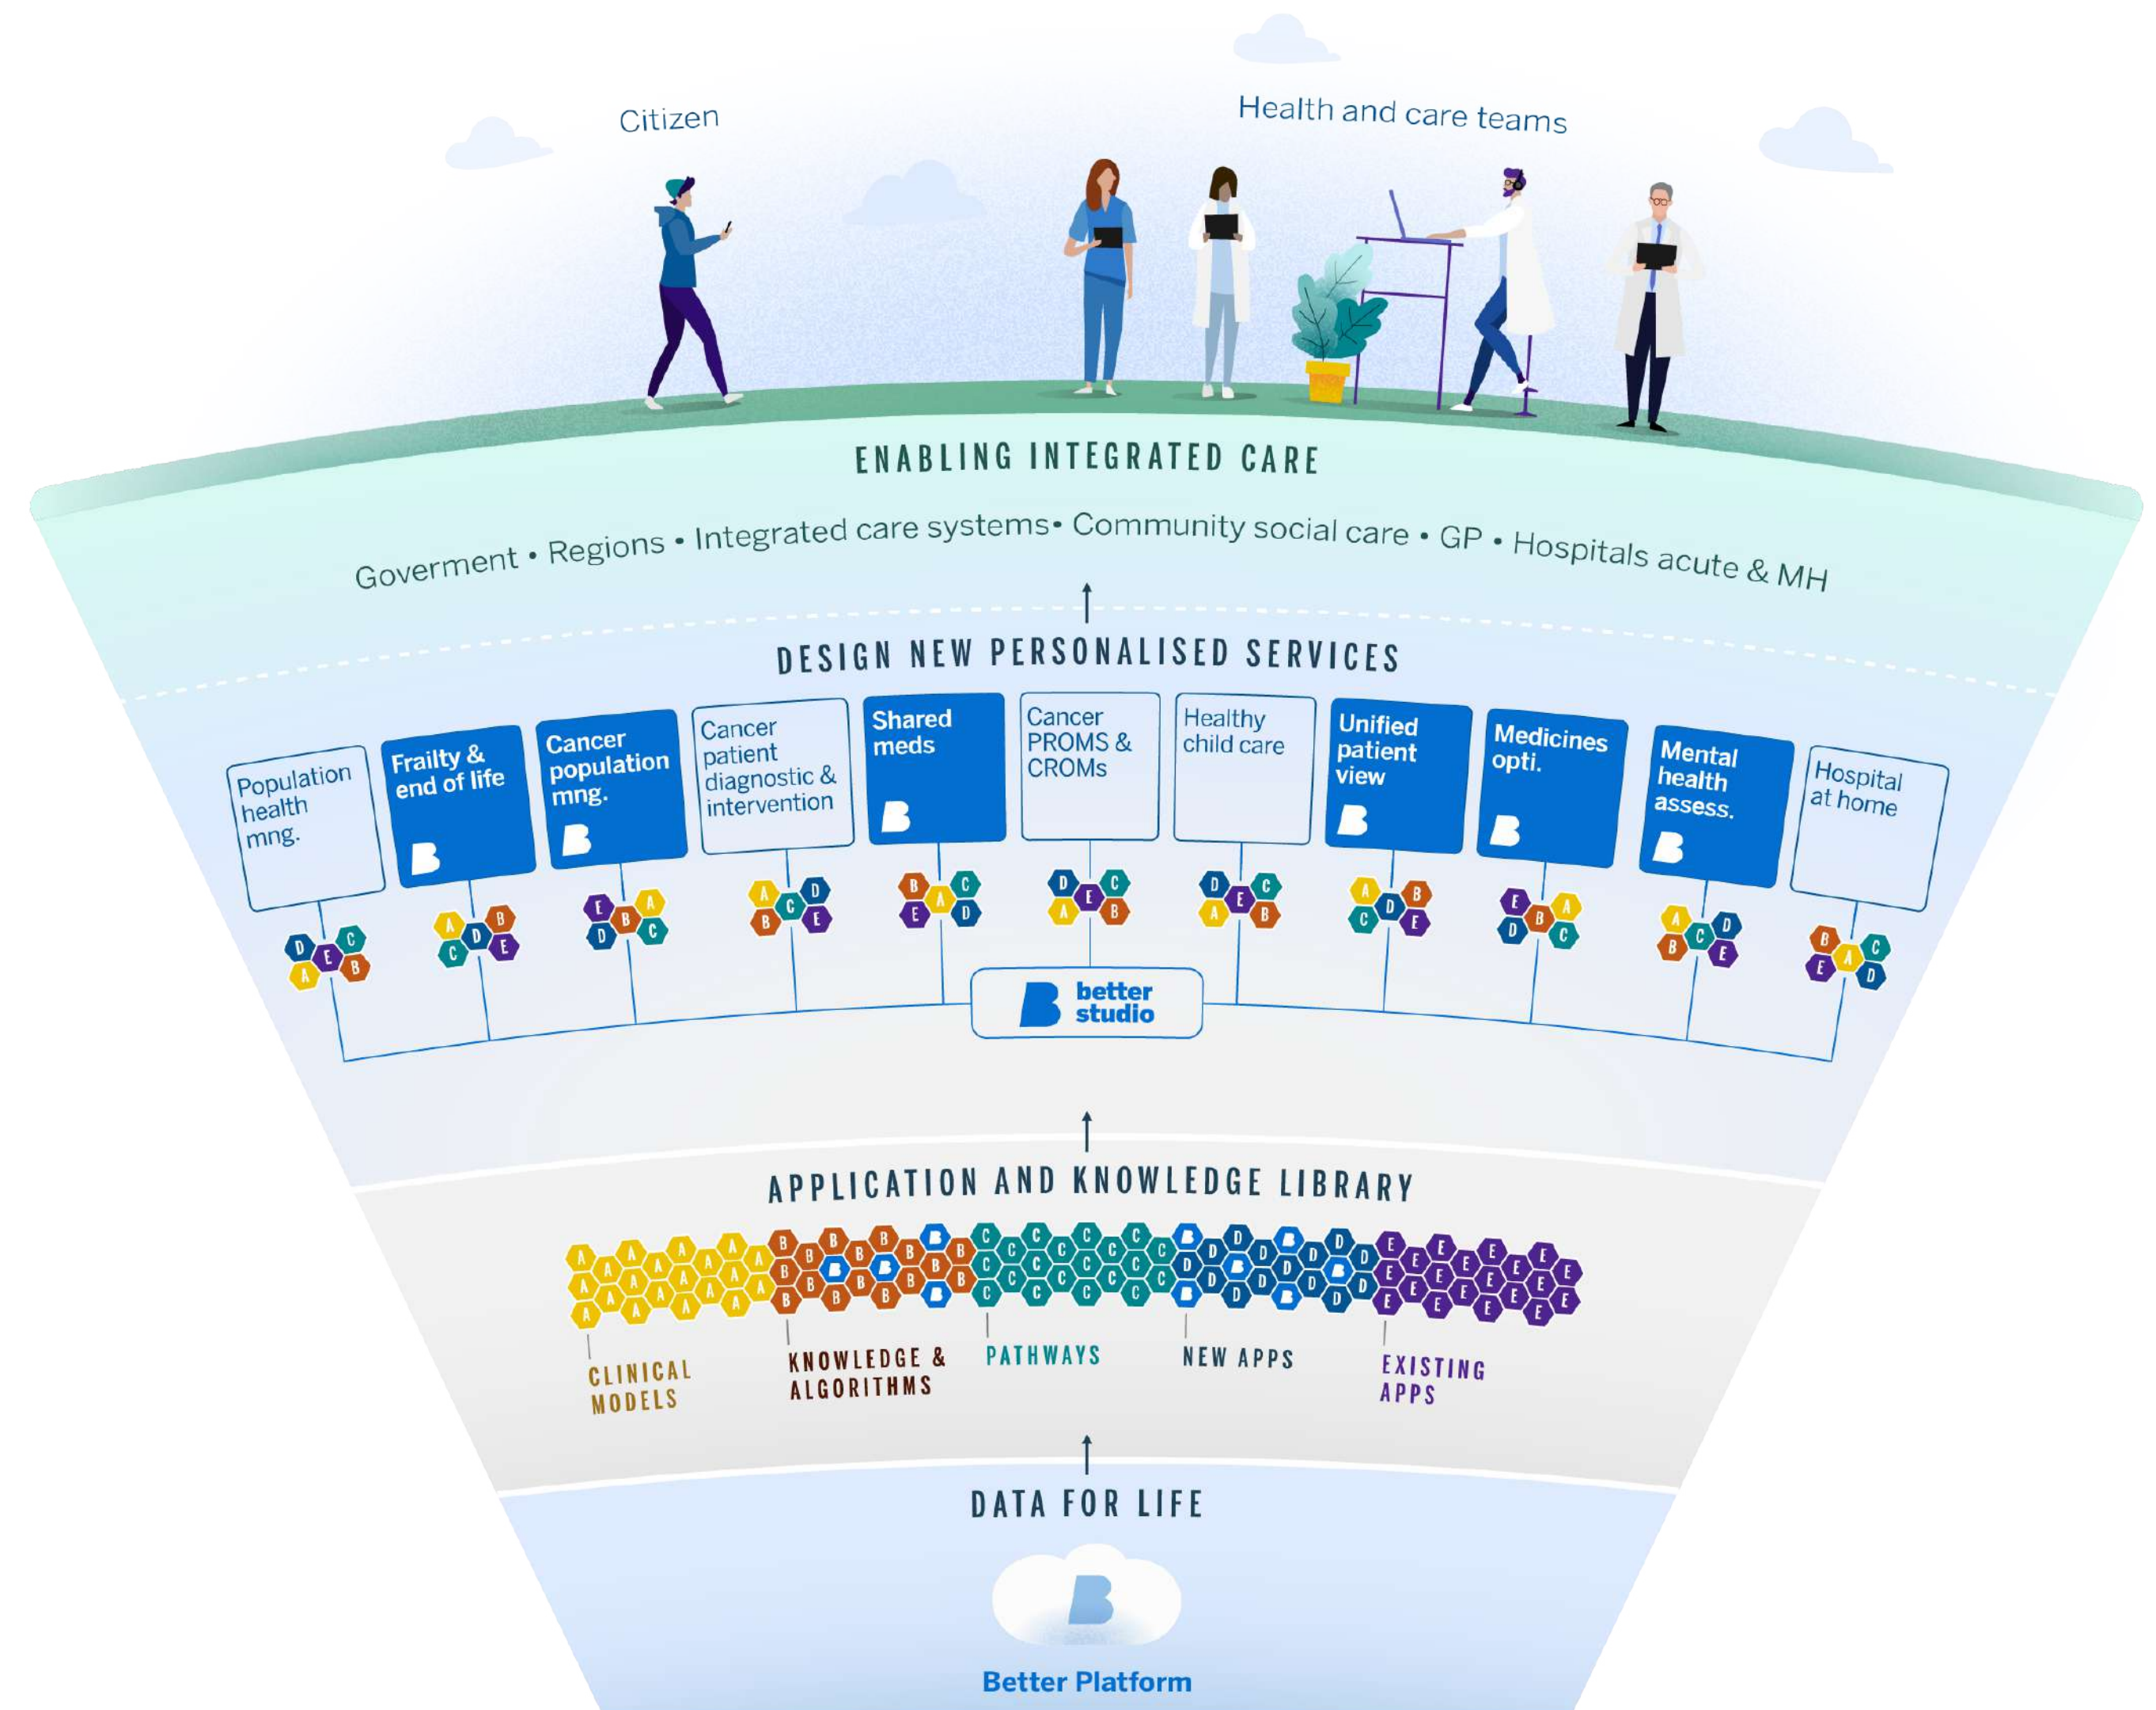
Citizen

Health and care teams

ENABLING INTEGRATED CARE

Goverment • Regions • Integrated care systems• Community social care • GP • Hospitals acute & MH

DESIGN NEW PERSONALISED SERVICES

Population health mng.

Frailty & end of life

Cancer population mng.

Cancer patient diagnostic & intervention

Shared meds

Cancer PROMS & CROMs

Healthy child care

Unified patient view

Medicines opti.

Mental health assess.

Hospital at home

better studio

APPLICATION AND KNOWLEDGE LIBRARY

CLINICAL MODELS

KNOWLEDGE & ALGORITHMS

PATHWAYS

NEW APPS

EXISTING APPS

DATA FOR LIFE

Better Platform